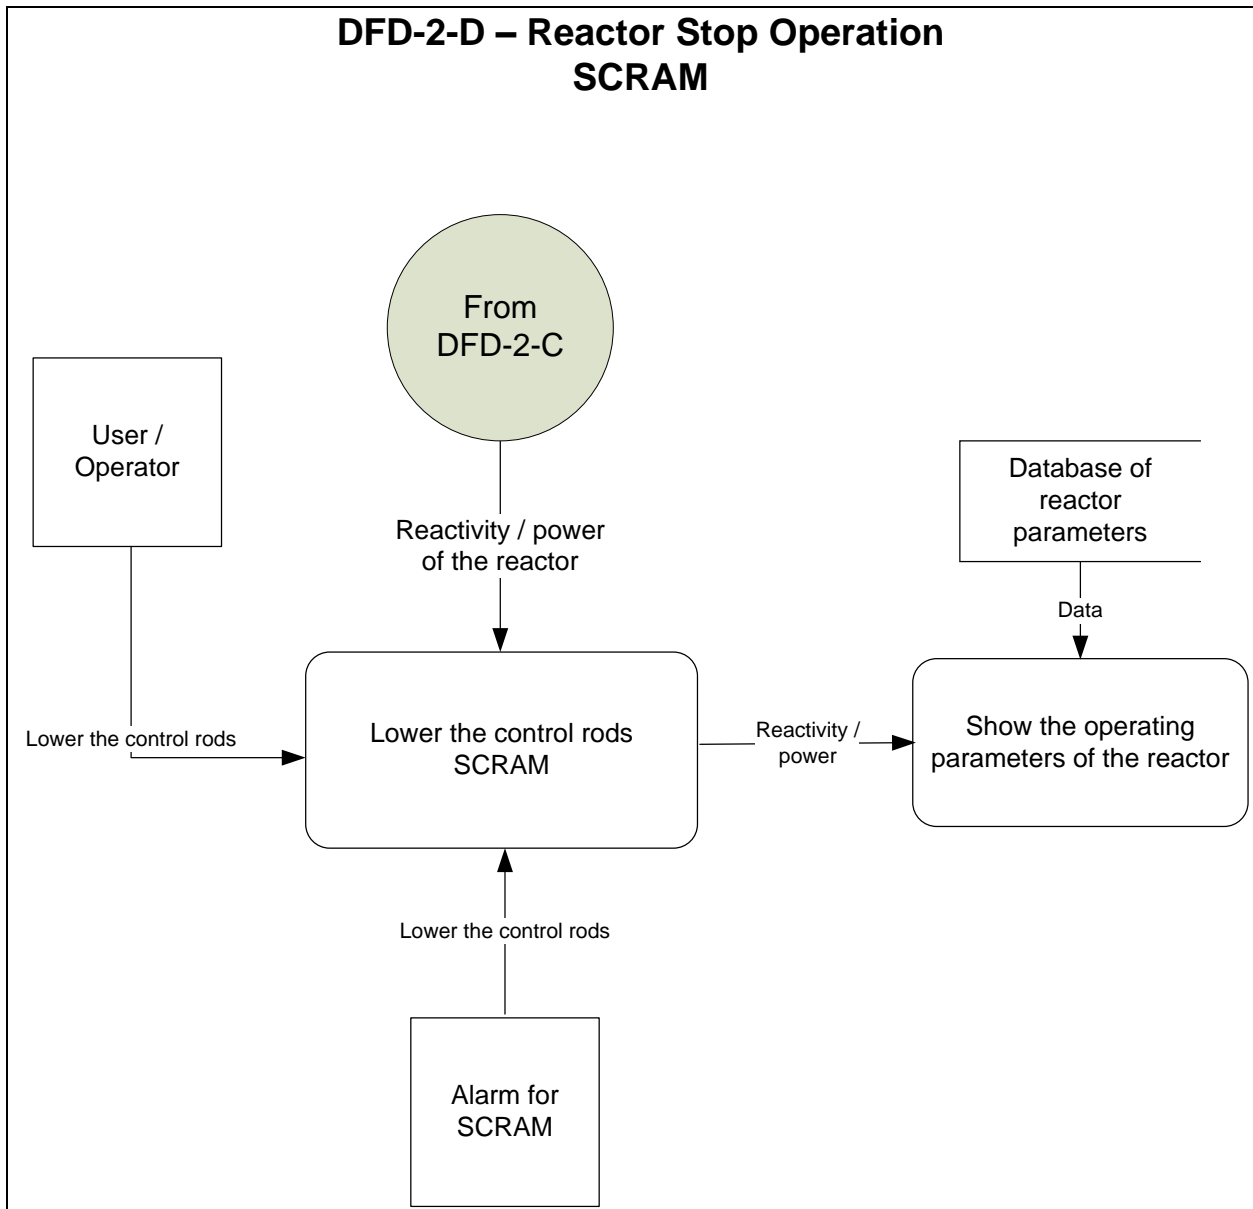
DFD-2-D – Reactor Stop Operation
SCRAM

From
DFD-2-C

User /
Operator

Reactivity / power
of the reactor

Database of
reactor
parameters

Data

Lower the control rods

Lower the control rods
SCRAM

Reactivity /
power

Show the operating
parameters of the reactor

Lower the control rods

Alarm for
SCRAM